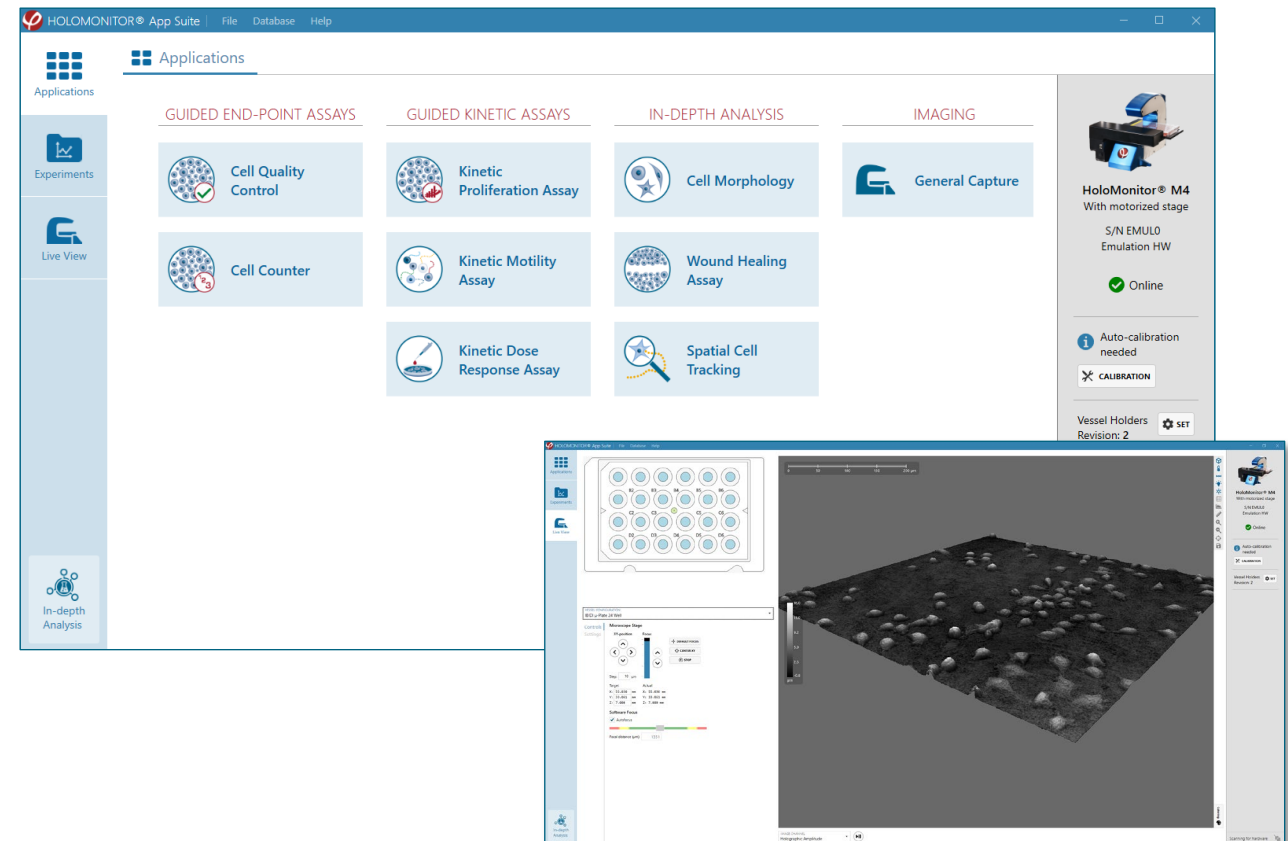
HOLOMONITOR® App Suite | File Database Help

Applications

Experiments

Live View

In-depth Analysis

Applications

GUIDED END-POINT ASSAYS

Cell Quality Control

Cell Counter

GUIDED KINETIC ASSAYS

Kinetic Proliferation Assay

Kinetic Motility Assay

Kinetic Dose Response Assay

IN-DEPTH ANALYSIS

Cell Morphology

Wound Healing Assay

Spatial Cell Tracking

IMAGING

General Capture

HoloMonitor® M4
With motorized stage

S/N EMUL0
Emulation HW

Online

Auto-calibration needed

CALIBRATION

Vessel Holders
Revision: 2

SET

HOLOMONITOR® App Suite File Database Help

Applications

Experiments

Live View

In-depth Analysis

Microscope Stage

Software Focus

Autofocus

HoloMonitor® M4
With motorized stage

S/N EMUL0
Emulation HW

Online

Auto-calibration needed

CALIBRATION

Vessel Holders
Revision: 2

SET